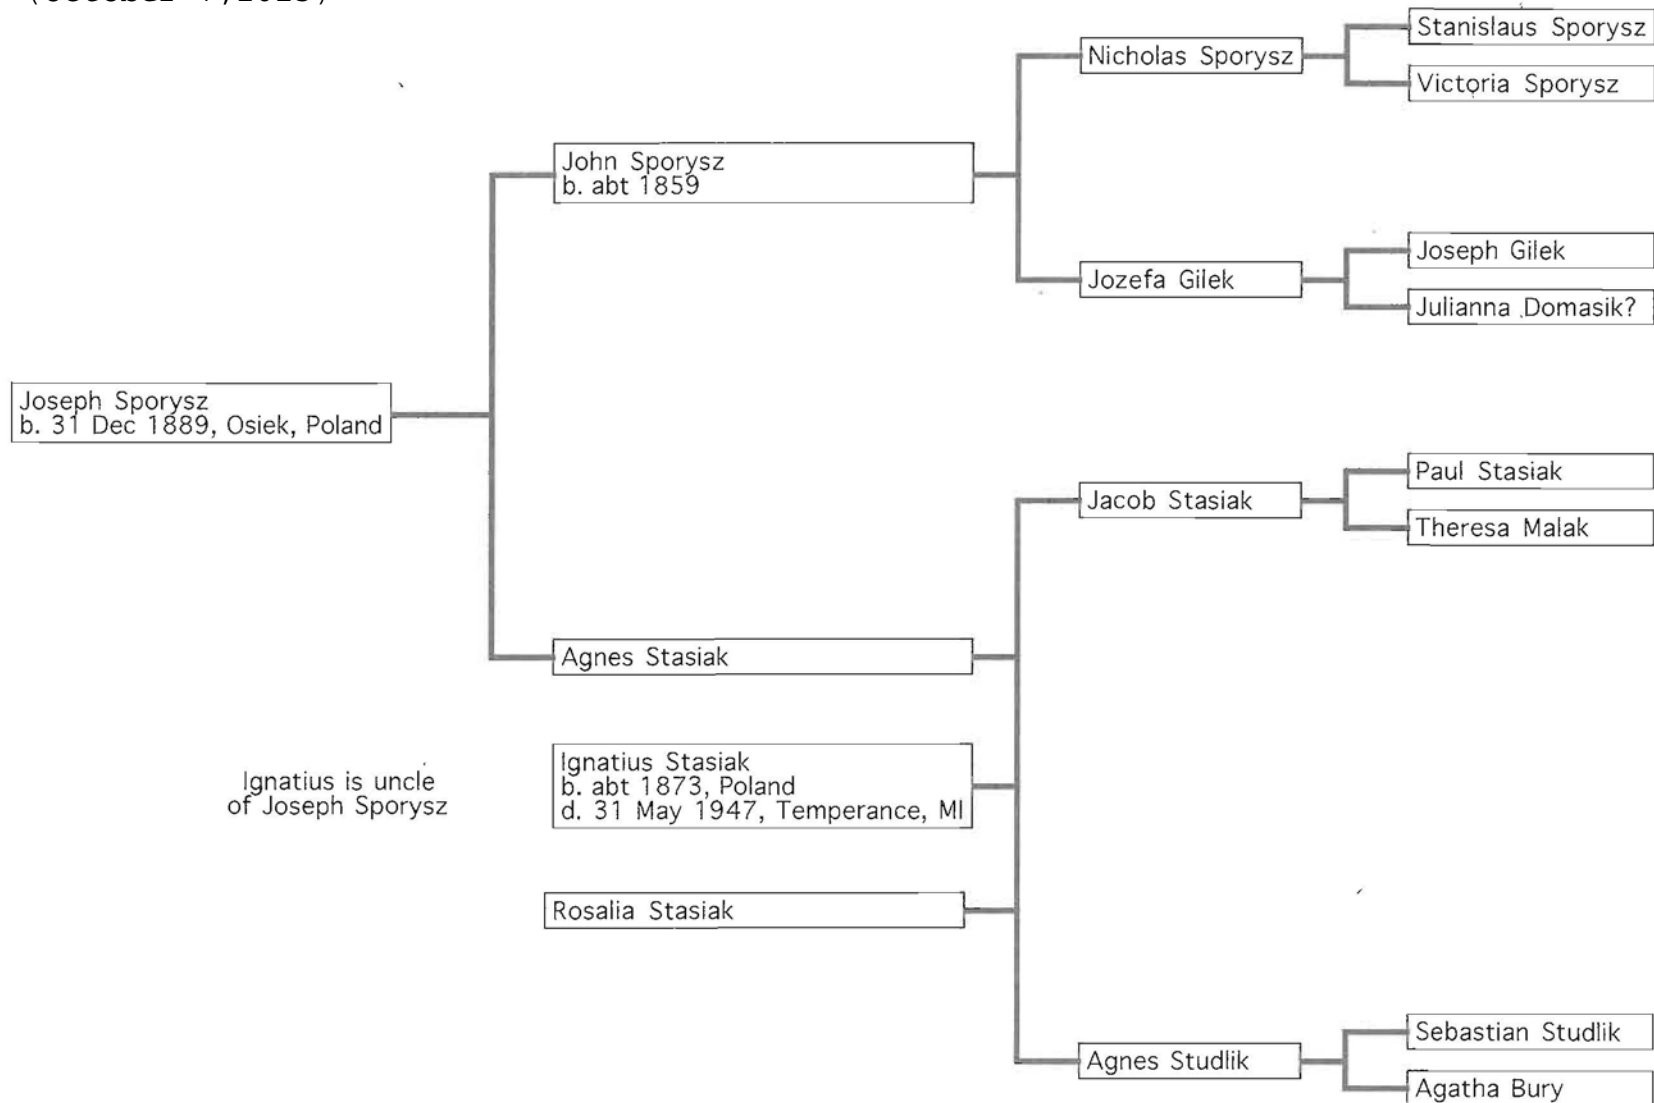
Stanislaus Sporysz

Nicholas Sporysz

Victoria Sporysz

John Sporysz
b. abt 1859

Joseph Gilek

Jozefa Gilek

Julianna Domasik?

Joseph Sporysz
b. 31 Dec 1889, Osiek, Poland

Paul Stasiak

Jacob Stasiak

Theresa Malak

Agnes Stasiak

Ignatius is uncle of Joseph Sporysz

Ignatius Stasiak
b. abt 1873, Poland
d. 31 May 1947, Temperance, MI

Rosalia Stasiak

Sebastian Studlik

Agnes Studlik

Agatha Bury